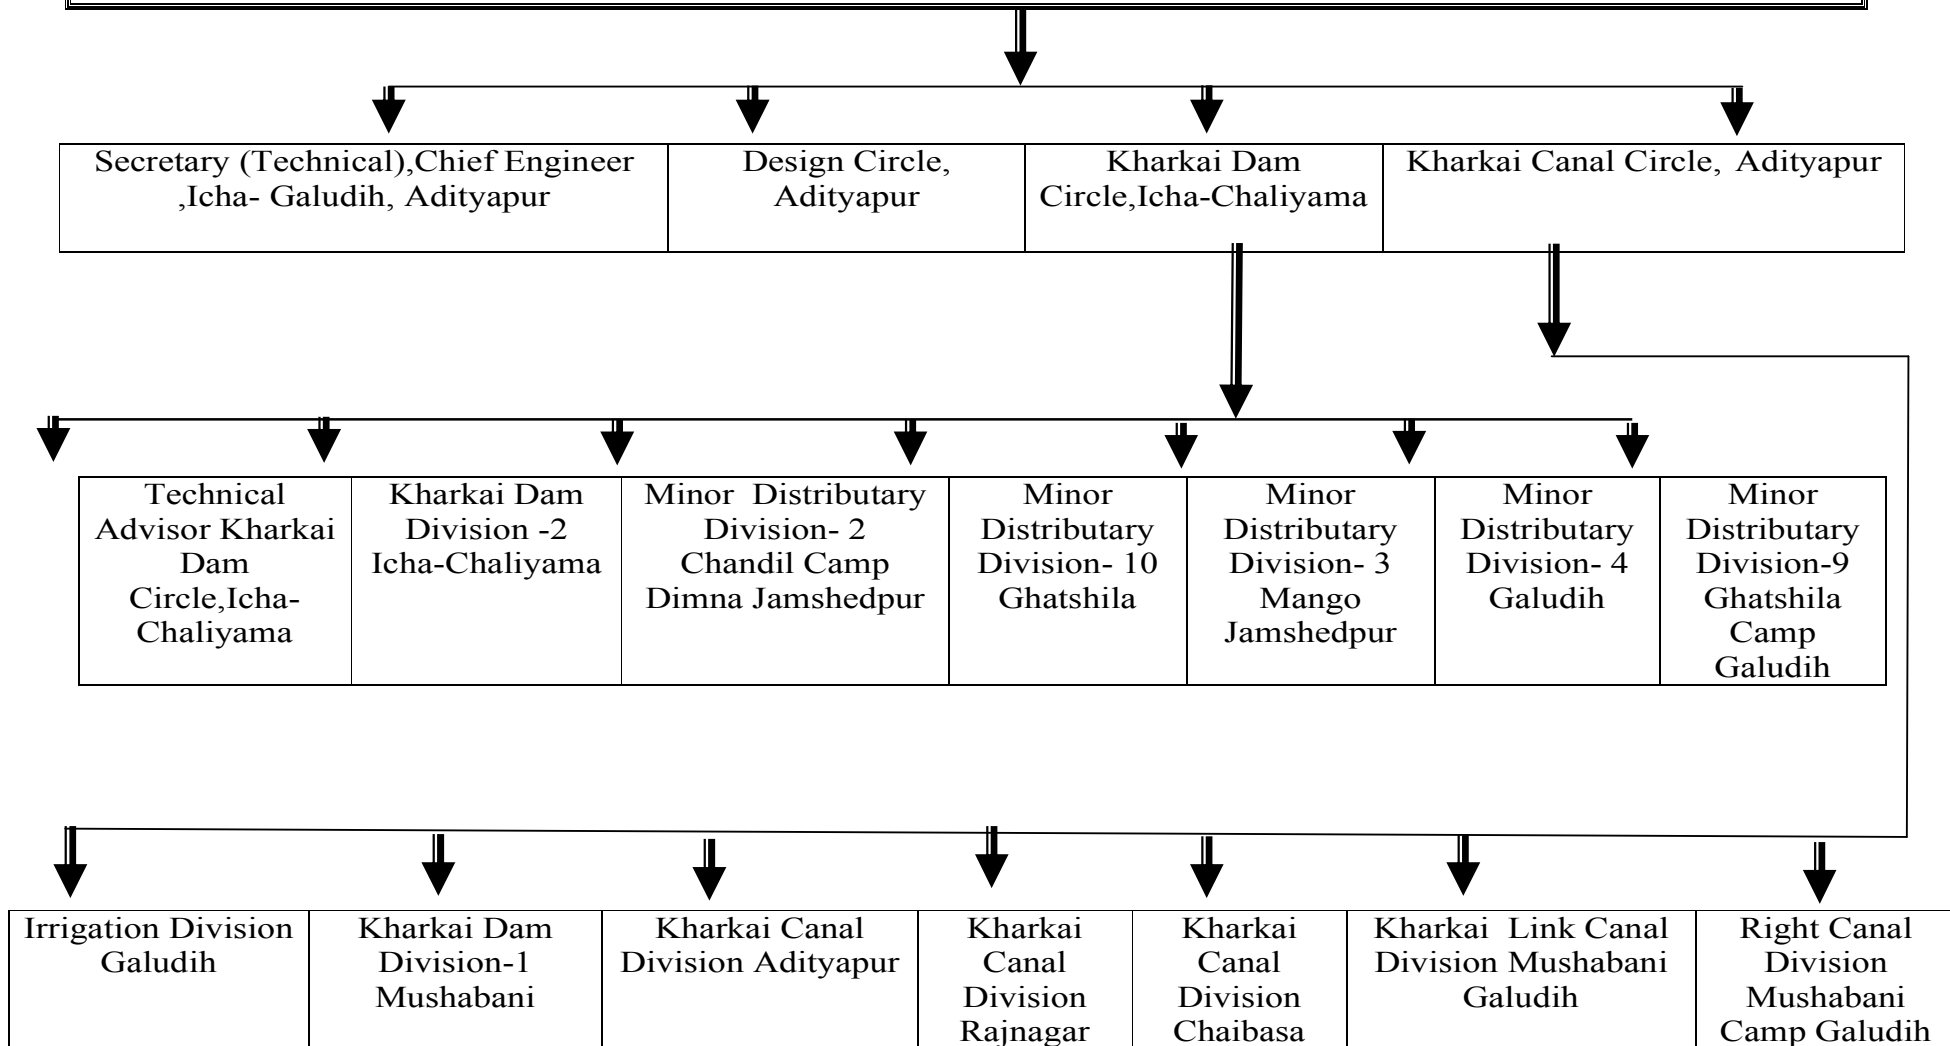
| Secretary (Technical),Chief Engineer ,Icha- Galudih, Adityapur | Design Circle, Adityapur | Kharkai Dam Circle,Icha-Chaliyama | Kharkai Canal Circle, Adityapur |
|---|---|---|---|

| Technical Advisor Kharkai Dam Circle,Icha-Chaliyama | Kharkai Dam Division -2 Icha-Chaliyama | Minor Distributary Division- 2 Chandil Camp Dimna Jamshedpur | Minor Distributary Division- 10 Ghatshila | Minor Distributary Division- 3 Mango Jamshedpur | Minor Distributary Division- 4 Galudih | Minor Distributary Division-9 Ghatshila Camp Galudih |
|---|---|---|---|---|---|---|

| Irrigation Division Galudih | Kharkai Dam Division-1 Mushabani | Kharkai Canal Division Adityapur | Kharkai Canal Division Rajnagar | Kharkai Canal Division Chaibasa | Kharkai Link Canal Division Mushabani Galudih | Right Canal Division Mushabani Camp Galudih |
|---|---|---|---|---|---|---|